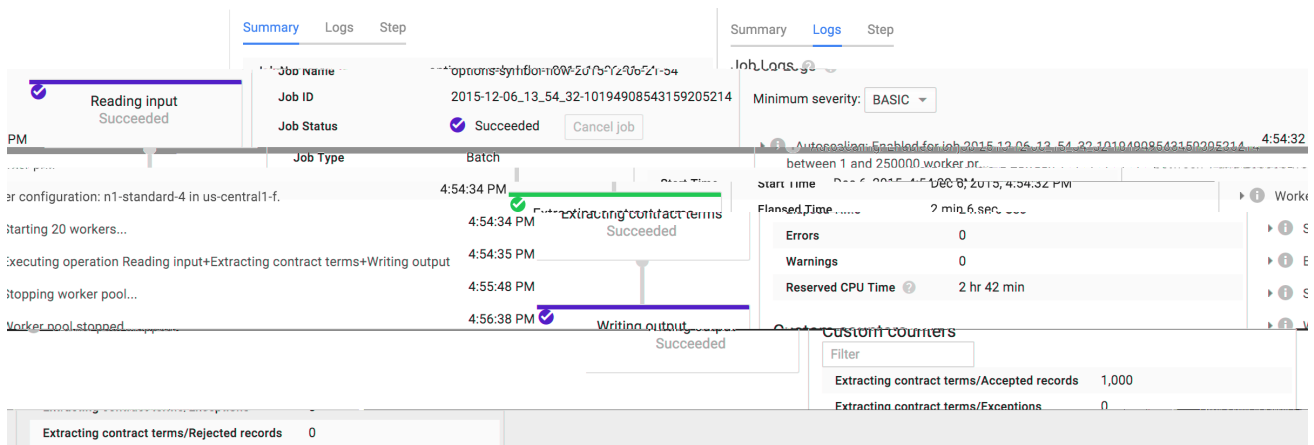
Summary Logs Step

Summary Logs Step

Job Name options-symbol-now-2015-12-06-21-54

Job Logs

Reading input
Succeeded

Job ID 2015-12-06_13_54_32-10194908543159205214

Minimum severity: BASIC

Job Status Succeeded Cancel job

PM

Autoscaling: Enabled for job 2015-12-06_13_54_32-10194908543159205214 between 1 and 250000 worker pr

4:54:32

Job Type Batch

Start Time Dec 6, 2015, 4:54:32 PM

er configuration: n1-standard-4 in us-central1-f.

4:54:34 PM

Extracting contract terms
Succeeded

Elapsed Time 2 min 6 sec

Workers

Starting 20 workers...

4:54:34 PM

Errors 0

Executing operation Reading input+Extracting contract terms+Writing output

4:54:35 PM

Warnings 0

Stopping worker pool...

4:55:48 PM

Reserved CPU Time 2 hr 42 min

Worker pool stopped.

4:56:38 PM

Writing output
Succeeded

Custom counters

Filter

Extracting contract terms/Accepted records 1,000

Extracting contract terms/Exceptions 0

Extracting contract terms/Exceptions 0

Extracting contract terms/Rejected records 0